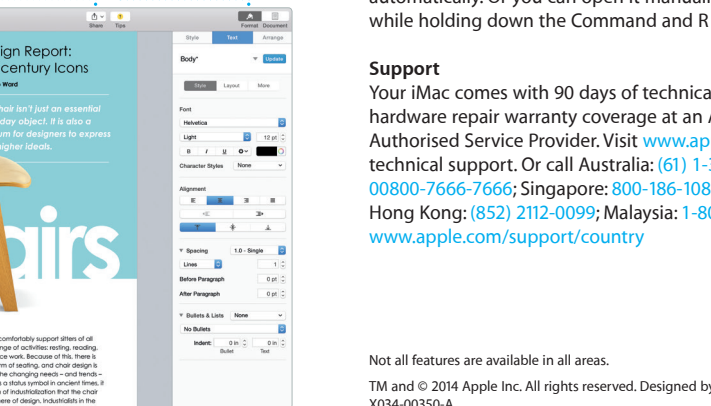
Share Tips

Format Document

Style Text Arrange

Body* Update

Style Layout More

Font

Helvetica

Light 12 pt

B I U

Character Styles None

Alignment

Spacing 1.0 - Single

Lines 1

Before Paragraph 0 pt

After Paragraph 0 pt

Bullets & Lists None

No Bullets

Indent: 0 in 0 in

Bullet Text

ign Report: century Icons

Word

hair isn't just an essential day object. It is also a um for designers to express higher ideals.

irs

comfortably support sitters of all nge of activities: resting, reading, ce work. Because of this, there is rm of seating, and chair design is the changing needs – and trends – s a status symbol in ancient times, it of industrialization that the chair ne of design. Industrialists in the

automatically. Or you can open it manually while holding down the Command and R

Support

Your iMac comes with 90 days of technica hardware repair warranty coverage at an Authorised Service Provider. Visit www.ap technical support. Or call Australia: (61) 1- 00800-7666-7666; Singapore: 800-186-108 Hong Kong: (852) 2112-0099; Malaysia: 1-80 www.apple.com/support/country

Not all features are available in all areas.

TM and © 2014 Apple Inc. All rights reserved. Designed by X034-00350-A